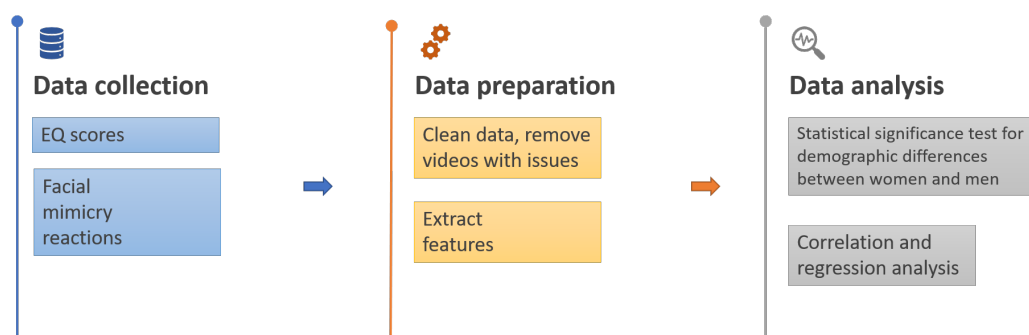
Data collection

EQ scores

Facial mimicry reactions

Data preparation

Clean data, remove videos with issues

Extract features

Data analysis

Statistical significance test for demographic differences between women and men

Correlation and regression analysis